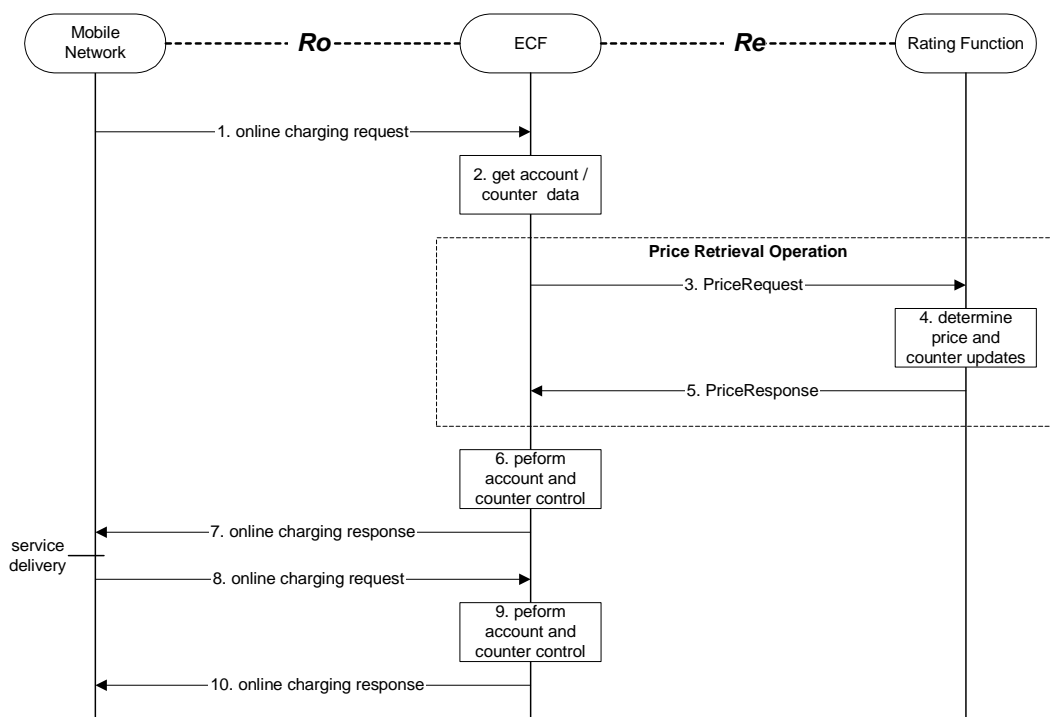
Mobile Network

Ro

ECF

Re

Rating Function

1. online charging request

2. get account / counter data

Price Retrieval Operation

3. PriceRequest

4. determine price and counter updates

5. PriceResponse

6. peform account and counter control

7. online charging response

service delivery

8. online charging request

9. peform account and counter control

10. online charging response